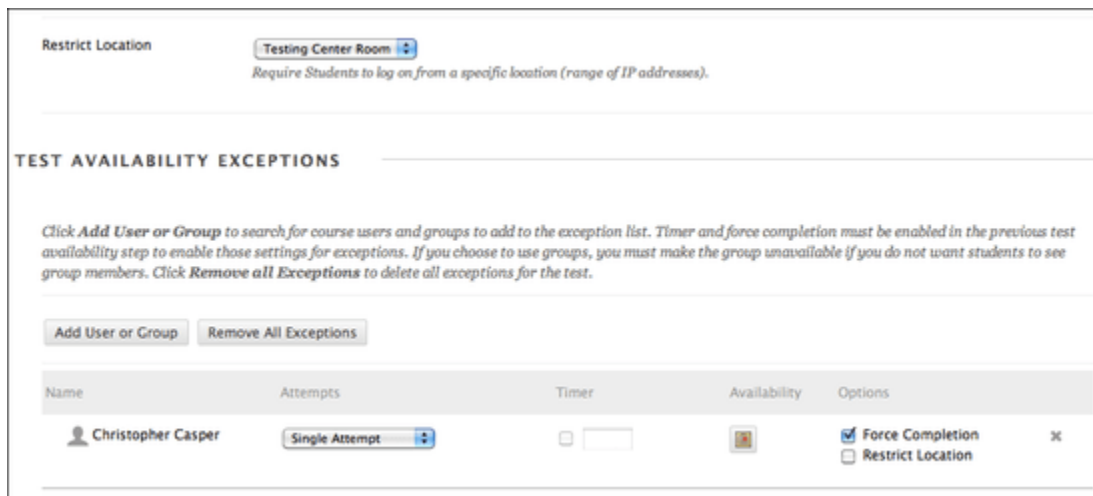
Restrict Location

Testing Center Room

Require Students to log on from a specific location (range of IP addresses).

TEST AVAILABILITY EXCEPTIONS

Click Add User or Group to search for course users and groups to add to the exception list. Timer and force completion must be enabled in the previous test availability step to enable those settings for exceptions. If you choose to use groups, you must make the group unavailable if you do not want students to see group members. Click Remove all Exceptions to delete all exceptions for the test.

Add User or Group | Remove All Exceptions

| Name | Attempts | Timer | Availability | Options |
|---|---|---|---|---|
| Christopher Casper | Single Attempt | | | Force Completion<br>Restrict Location |